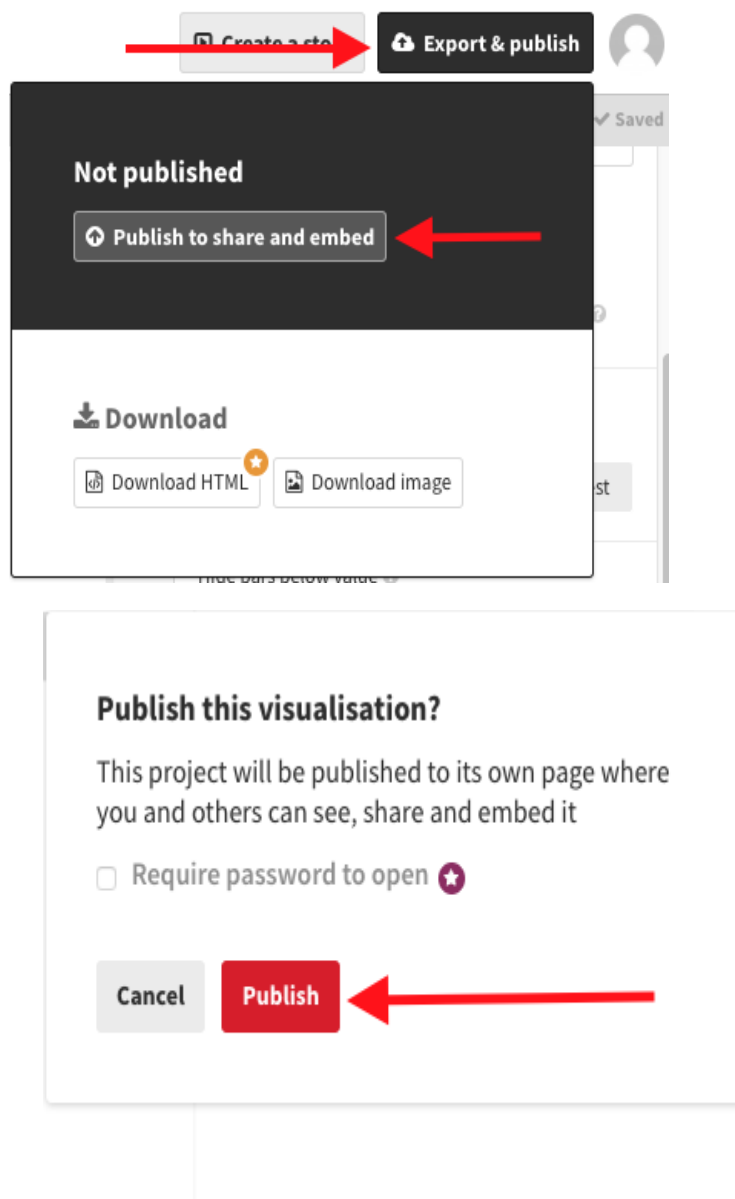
Create a sto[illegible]

Export & publish

Saved

Not published

Publish to share and embed

Download

Download HTML

Download image

st

Hide bars below value

Publish this visualisation?

This project will be published to its own page where you and others can see, share and embed it

Require password to open

Cancel

Publish